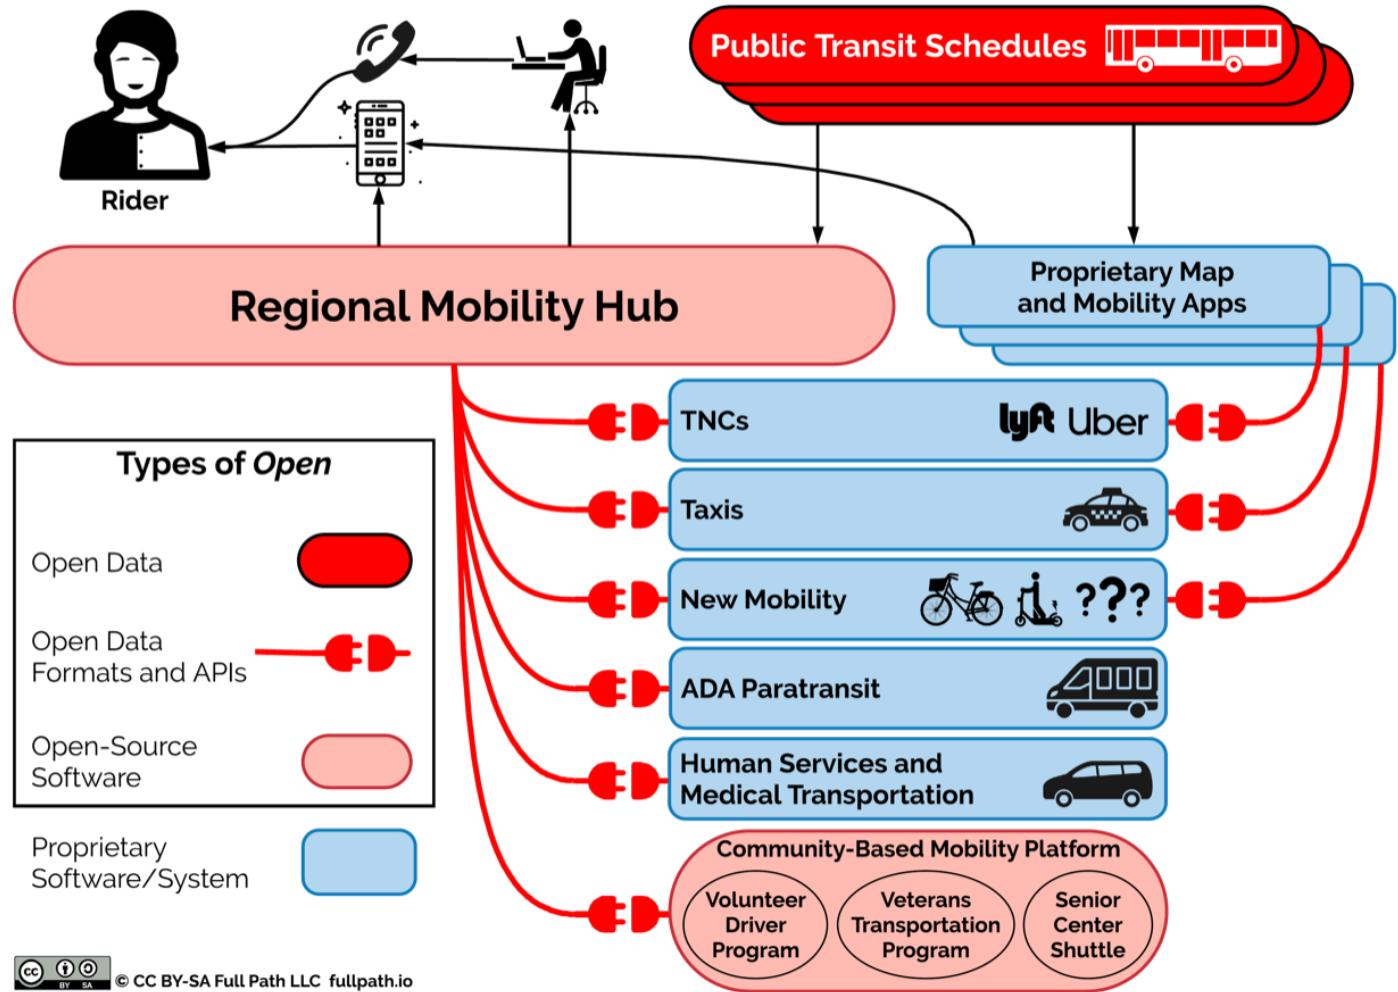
Rider

Public Transit Schedules

Regional Mobility Hub

Proprietary Map and Mobility Apps

TNCs lyft Uber

Taxis

New Mobility ???

ADA Paratransit

Human Services and Medical Transportation

Community-Based Mobility Platform

Volunteer Driver Program

Veterans Transportation Program

Senior Center Shuttle

Types of *Open*

Open Data

Open Data Formats and APIs

Open-Source Software

Proprietary Software/System

cc BY SA © CC BY-SA Full Path LLC fullpath.io